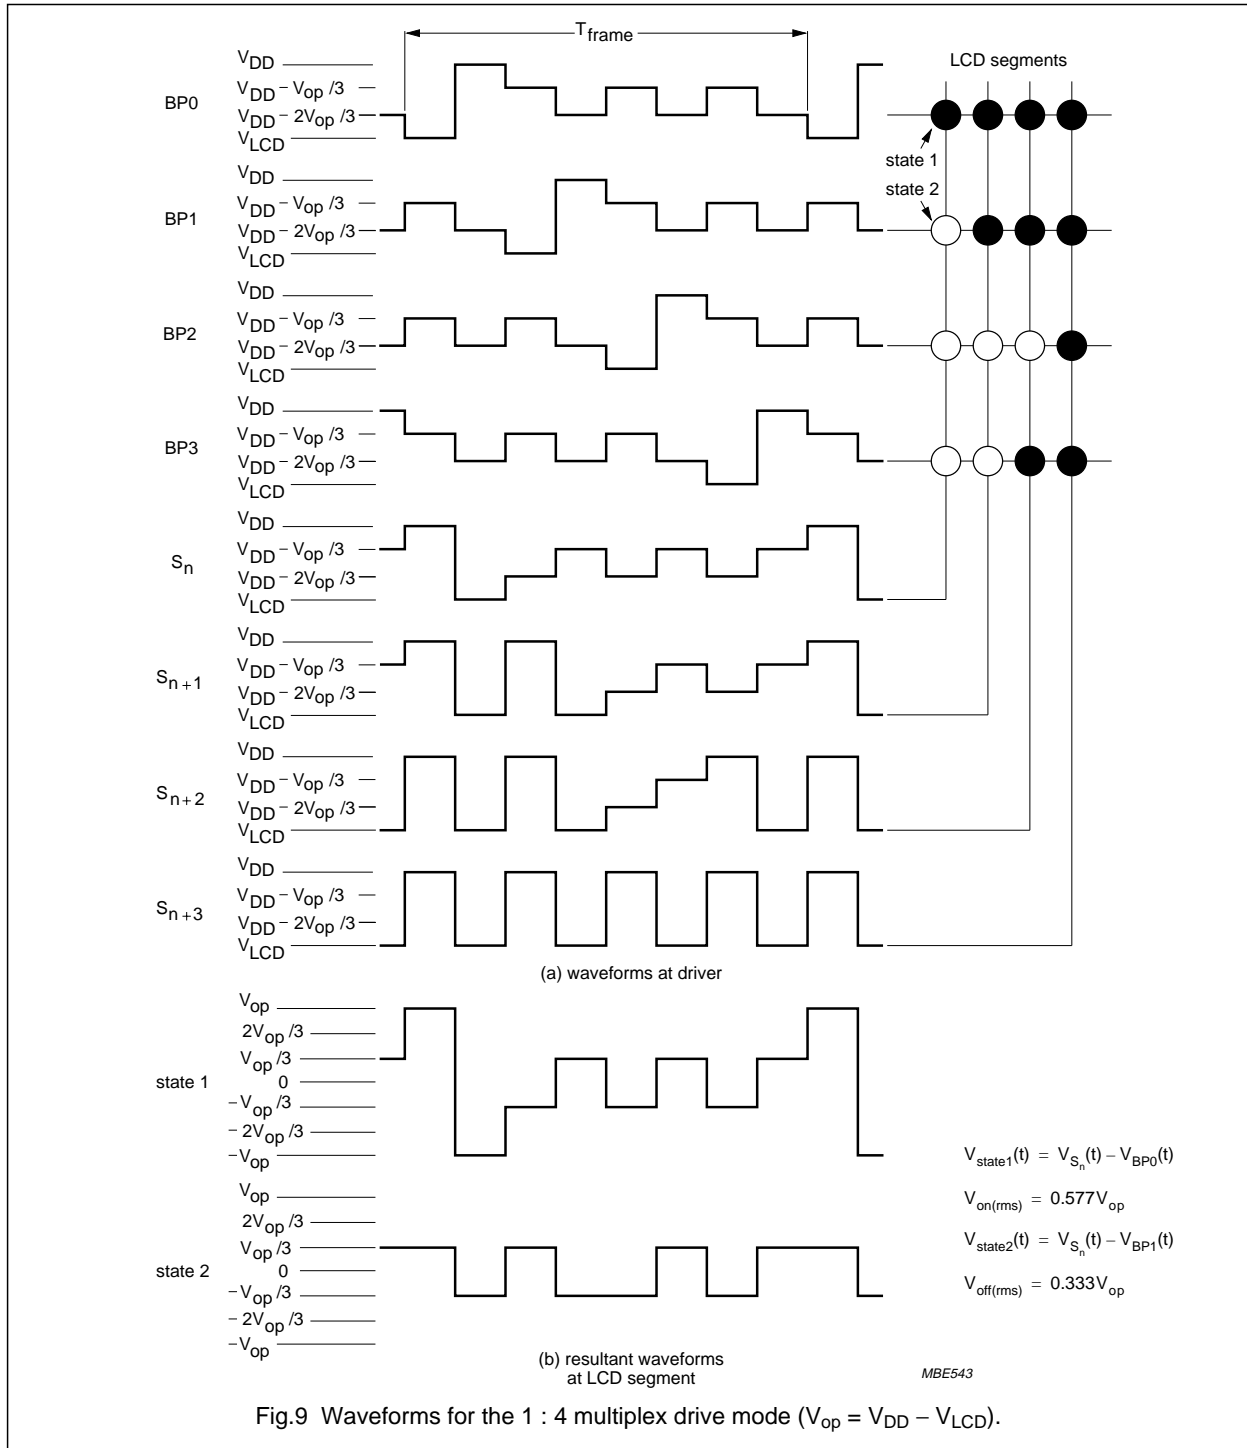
$T_{frame}$

LCD segments

BP0
$V_{DD}$
$V_{DD} - V_{op}/3$
$V_{DD} - 2V_{op}/3$
$V_{LCD}$

state 1
state 2

BP1
$V_{DD}$
$V_{DD} - V_{op}/3$
$V_{DD} - 2V_{op}/3$
$V_{LCD}$

BP2
$V_{DD}$
$V_{DD} - V_{op}/3$
$V_{DD} - 2V_{op}/3$
$V_{LCD}$

BP3
$V_{DD}$
$V_{DD} - V_{op}/3$
$V_{DD} - 2V_{op}/3$
$V_{LCD}$

$S_n$
$V_{DD}$
$V_{DD} - V_{op}/3$
$V_{DD} - 2V_{op}/3$
$V_{LCD}$

$S_{n+1}$
$V_{DD}$
$V_{DD} - V_{op}/3$
$V_{DD} - 2V_{op}/3$
$V_{LCD}$

$S_{n+2}$
$V_{DD}$
$V_{DD} - V_{op}/3$
$V_{DD} - 2V_{op}/3$
$V_{LCD}$

$S_{n+3}$
$V_{DD}$
$V_{DD} - V_{op}/3$
$V_{DD} - 2V_{op}/3$
$V_{LCD}$

(a) waveforms at driver

state 1
$V_{op}$
$2V_{op}/3$
$V_{op}/3$
0
$-V_{op}/3$
$-2V_{op}/3$
$-V_{op}$

state 2
$V_{op}$
$2V_{op}/3$
$V_{op}/3$
0
$-V_{op}/3$
$-2V_{op}/3$
$-V_{op}$

$V_{state1}(t) = V_{S_n}(t) - V_{BP0}(t)$

$V_{on(rms)} = 0.577V_{op}$

$V_{state2}(t) = V_{S_n}(t) - V_{BP1}(t)$

$V_{off(rms)} = 0.333V_{op}$

(b) resultant waveforms at LCD segment

MBE543

Fig.9 Waveforms for the 1 : 4 multiplex drive mode ($V_{op} = V_{DD} - V_{LCD}$).